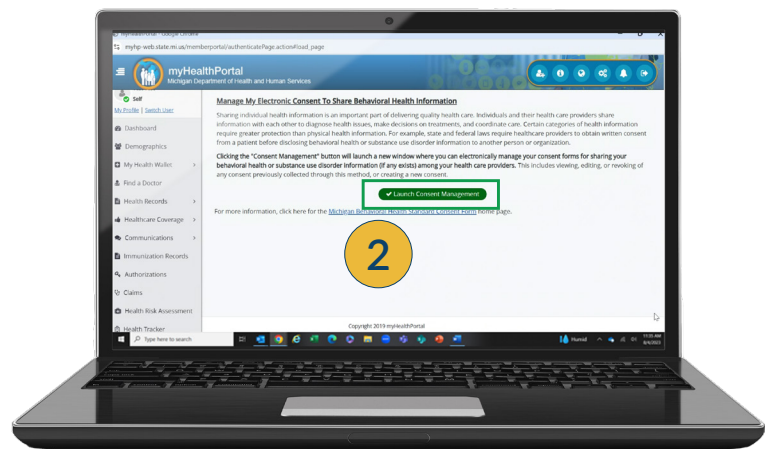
myhp-web.state.mi.us/memberportal/authenticatePage.action#load_page

myHealthPortal
Michigan Department of Health and Human Services

Self
My Profile | Switch User

Dashboard
Demographics
My Health Wallet
Find a Doctor
Health Records
Healthcare Coverage
Communications
Immunization Records
Authorizations
Claims
Health Risk Assessment
Health Tracker

Manage My Electronic Consent To Share Behavioral Health Information

Sharing individual health information is an important part of delivering quality health care. Individuals and their health care providers share information with each other to diagnose health issues, make decisions on treatments, and coordinate care. Certain categories of health information require greater protection than physical health information. For example, state and federal laws require healthcare providers to obtain written consent from a patient before disclosing behavioral health or substance use disorder information to another person or organization.

Clicking the "Consent Management" button will launch a new window where you can electronically manage your consent forms for sharing your behavioral health or substance use disorder information (if any exists) among your health care providers. This includes viewing, editing, or revoking of any consent previously collected through this method, or creating a new consent.

Launch Consent Management

For more information, click here for the Michigan Behavioral Health Standard Consent Form home page.

2

Copyright 2019 myHealthPortal

Type here to search

Humid